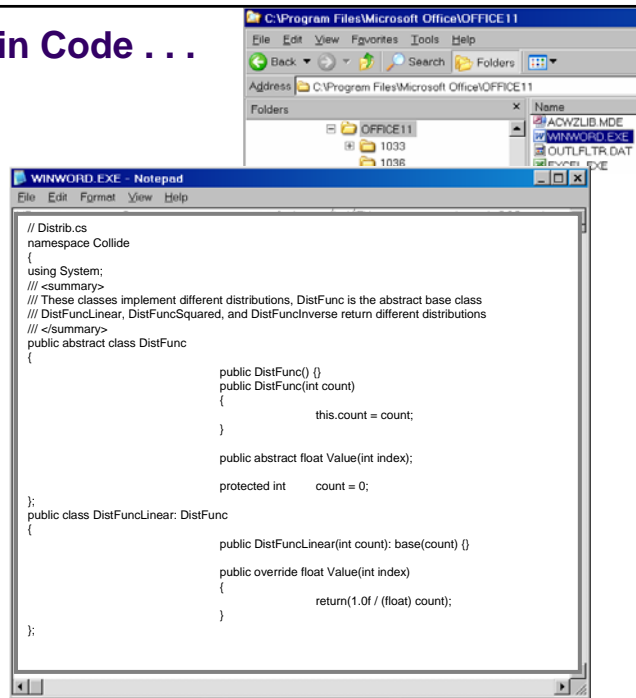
in Code . . .

C:\Program Files\Microsoft Office\OFFICE11

File Edit View Favorites Tools Help

Back Search Folders

Address C:\Program Files\Microsoft Office\OFFICE11

Folders

OFFICE11
1033
1036

Name
ACWZLIB.MDE
WINWORD.EXE
OUTLFLTR.DAT
EXCEL.EXE

WINWORD.EXE - Notepad

File Edit Format View Help

// Distrib.cs
namespace Collide
{
using System;
/// <summary>
/// These classes implement different distributions, DistFunc is the abstract base class
/// DistFuncLinear, DistFuncSquared, and DistFuncInverse return different distributions
/// </summary>
public abstract class DistFunc
{
public DistFunc() {}
public DistFunc(int count)
{
this.count = count;
}

public abstract float Value(int index);

protected int count = 0;
};
public class DistFuncLinear: DistFunc
{
public DistFuncLinear(int count): base(count) {}

public override float Value(int index)
{
return(1.0f / (float) count);
}
};